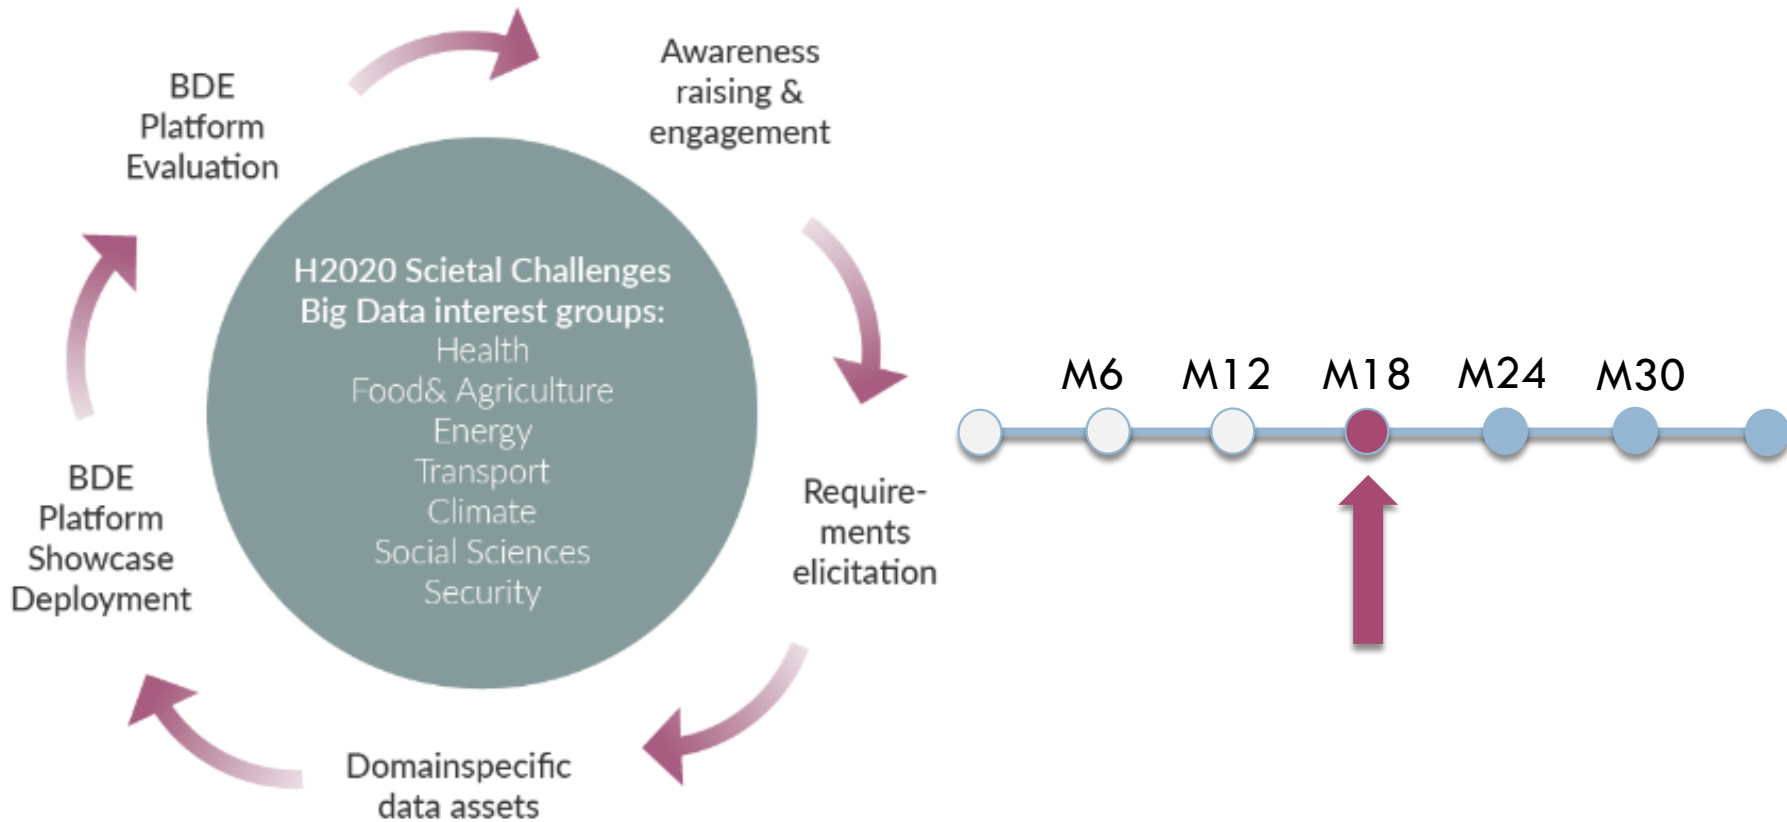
BDE Platform Evaluation

Awareness raising & engagement

H2020 Scietal Challenges Big Data interest groups:
Health
Food& Agriculture
Energy
Transport
Climate
Social Sciences
Security

Requirements elicitation

Domainspecific data assets

BDE Platform Showcase Deployment

M6 M12 M18 M24 M30